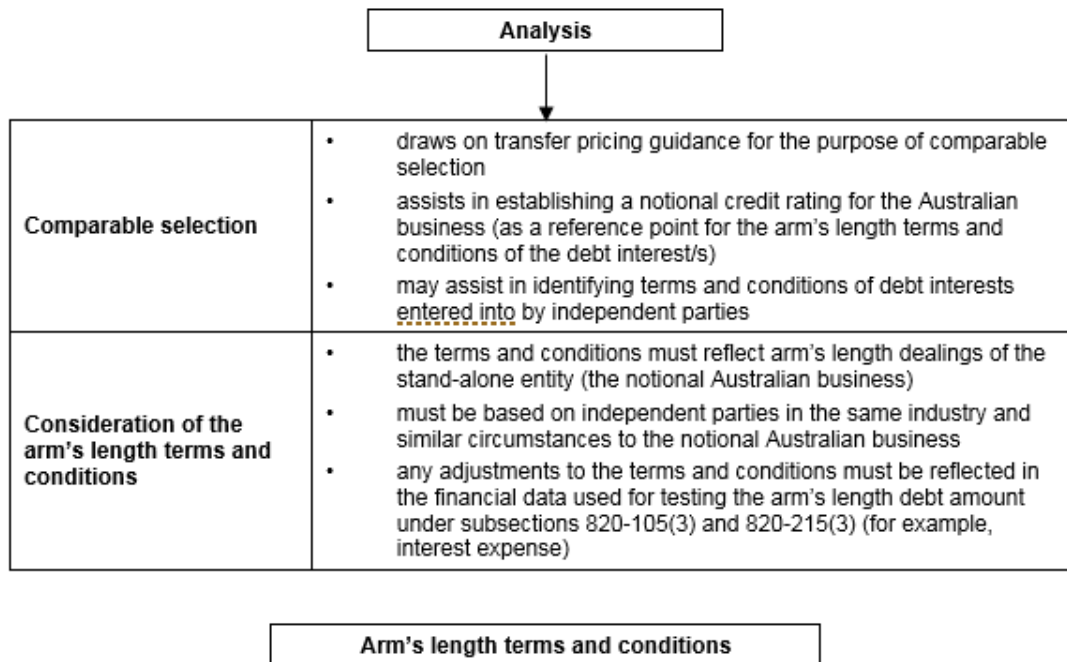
Analysis

| | |
|---|---|
| **Comparable selection** | • draws on transfer pricing guidance for the purpose of comparable selection<br>• assists in establishing a notional credit rating for the Australian business (as a reference point for the arm's length terms and conditions of the debt interest/s)<br>• may assist in identifying terms and conditions of debt interests entered into by independent parties |
| **Consideration of the arm's length terms and conditions** | • the terms and conditions must reflect arm's length dealings of the stand-alone entity (the notional Australian business)<br>• must be based on independent parties in the same industry and similar circumstances to the notional Australian business<br>• any adjustments to the terms and conditions must be reflected in the financial data used for testing the arm's length debt amount under subsections 820-105(3) and 820-215(3) (for example, interest expense) |

Arm's length terms and conditions